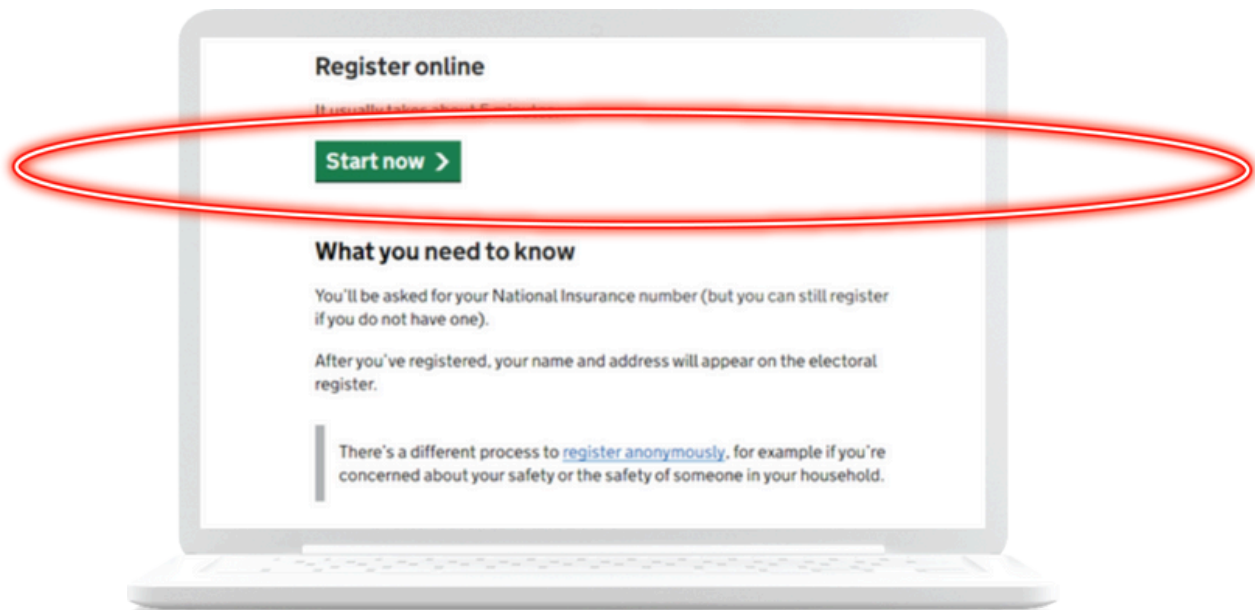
Register online

It usually takes about 5 minutes.

Start now >

What you need to know

You'll be asked for your National Insurance number (but you can still register if you do not have one).

After you've registered, your name and address will appear on the electoral register.

There's a different process to register anonymously, for example if you're concerned about your safety or the safety of someone in your household.